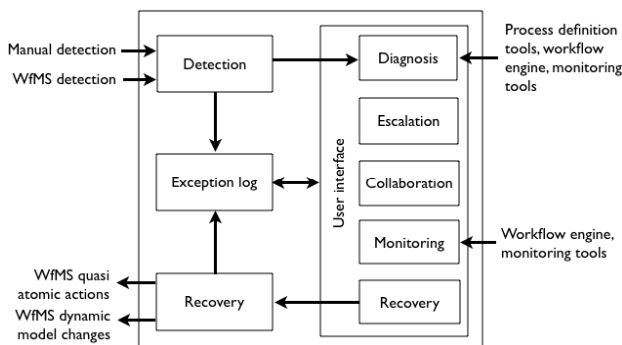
Manual detection
WfMS detection
Detection
Diagnosis
Process definition tools, workflow engine, monitoring tools
Escalation
Exception log
Collaboration
User interface
Monitoring
Workflow engine, monitoring tools
WfMS quasi atomic actions
Recovery
Recovery
WfMS dynamic model changes